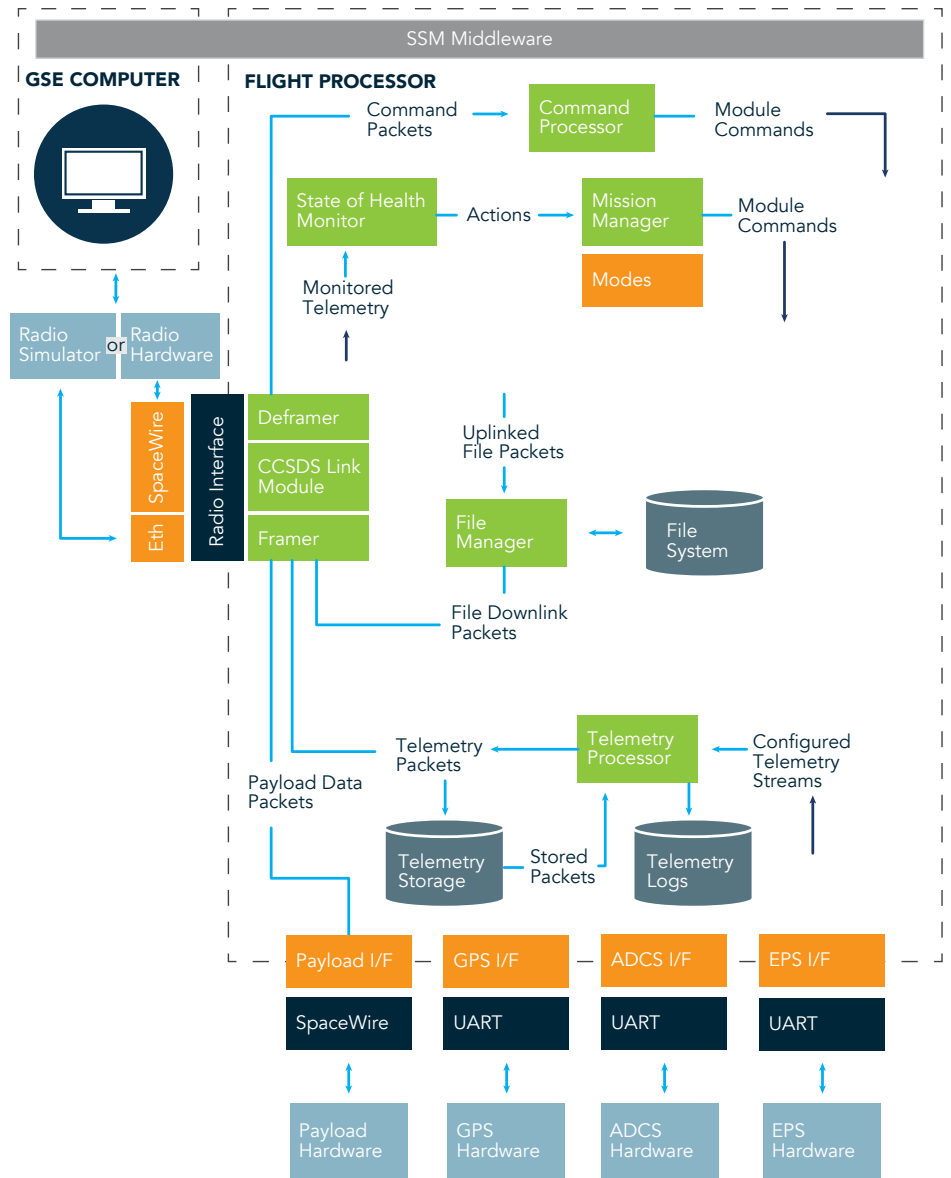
SSM Middleware

GSE COMPUTER

FLIGHT PROCESSOR

Command Packets

Command Processor

Module Commands

State of Health Monitor

Actions

Mission Manager

Module Commands

Modes

Monitored Telemetry

Radio Simulator

or

Radio Hardware

SpaceWire

Eth

Radio Interface

Deframer

CCSDS Link Module

Framer

Uplinked File Packets

File Manager

File System

File Downlink Packets

Telemetry Packets

Telemetry Processor

Configured Telemetry Streams

Payload Data Packets

Telemetry Storage

Stored Packets

Telemetry Logs

Payload I/F

GPS I/F

ADCS I/F

EPS I/F

SpaceWire

UART

UART

UART

Payload Hardware

GPS Hardware

ADCS Hardware

EPS Hardware